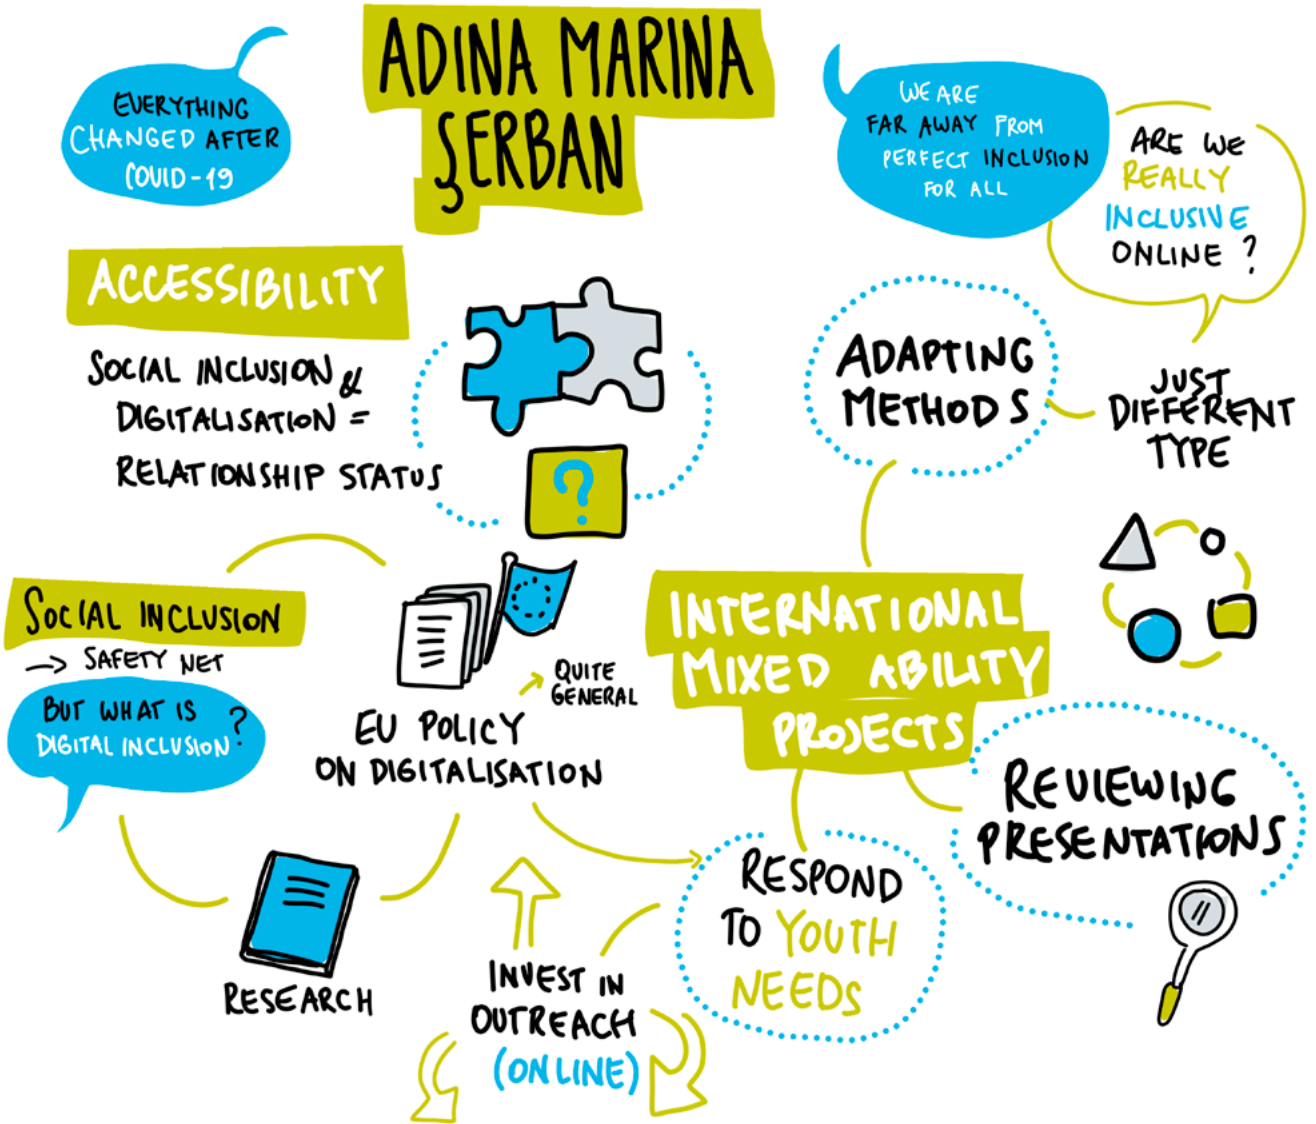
ADINA MARINA ŞERBAN

EVERYTHING CHANGED AFTER COVID-19

WE ARE FAR AWAY FROM PERFECT INCLUSION FOR ALL

ARE WE REALLY INCLUSIVE ONLINE ?

ACCESSIBILITY

SOCIAL INCLUSION & DIGITALISATION = RELATIONSHIP STATUS

?

ADAPTING METHODS

JUST DIFFERENT TYPE

SOCIAL INCLUSION

→ SAFETY NET

BUT WHAT IS DIGITAL INCLUSION?

QUITE GENERAL

EU POLICY ON DIGITALISATION

INTERNATIONAL MIXED ABILITY PROJECTS

REVIEWING PRESENTATIONS

RESPOND TO YOUTH NEEDS

RESEARCH

INVEST IN OUTREACH (ONLINE)